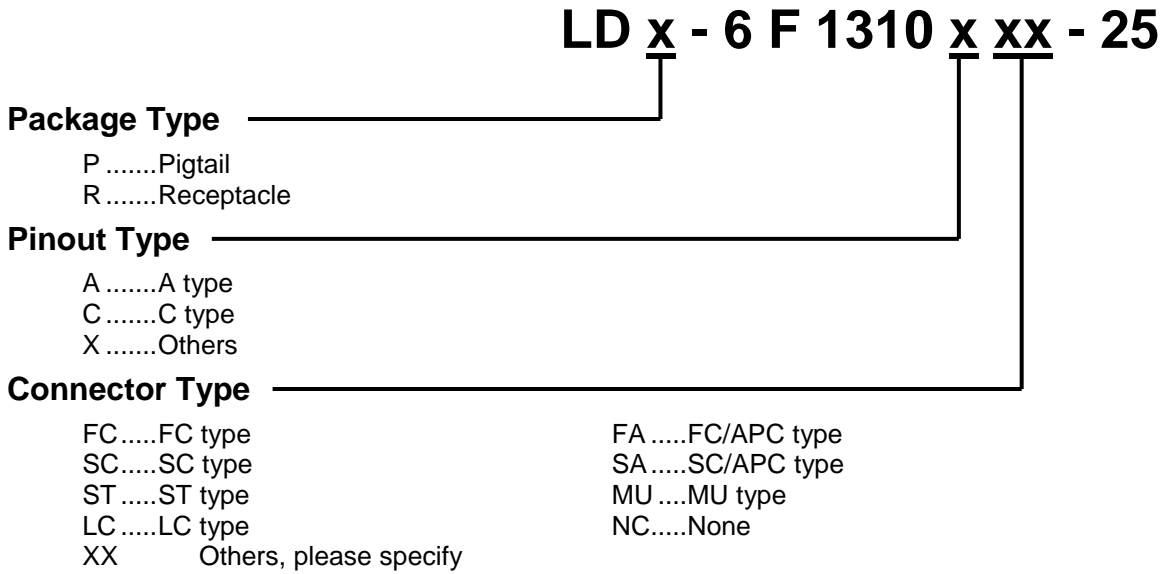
LD x - 6 F 1310 x xx - 25

Package Type

P .......Pigtail
R .......Receptacle

Pinout Type

A .......A type
C .......C type
X .......Others

Connector Type

FC.....FC type
SC.....SC type
ST .....ST type
LC .....LC type
XX Others, please specify

FA .....FC/APC type
SA .....SC/APC type
MU ....MU type
NC.....None